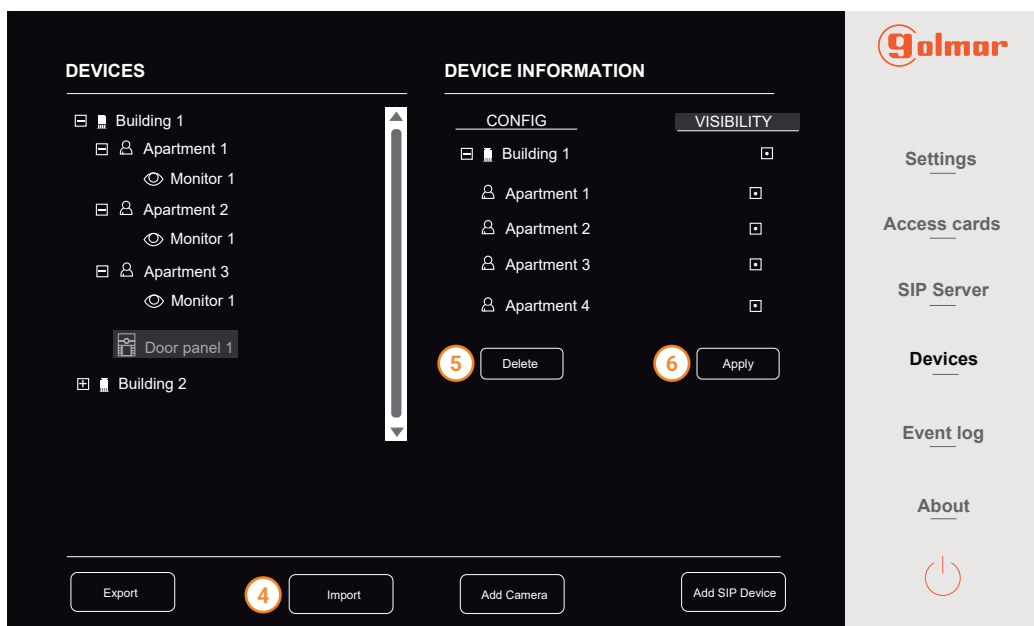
DEVICES

Building 1
Apartment 1
Monitor 1
Apartment 2
Monitor 1
Apartment 3
Monitor 1
Door panel 1
Building 2

DEVICE INFORMATION

CONFIG
VISIBILITY

Building 1
Apartment 1
Apartment 2
Apartment 3
Apartment 4

5 Delete
6 Apply

Export
4 Import
Add Camera
Add SIP Device

golmar

Settings
Access cards
SIP Server
Devices
Event log
About